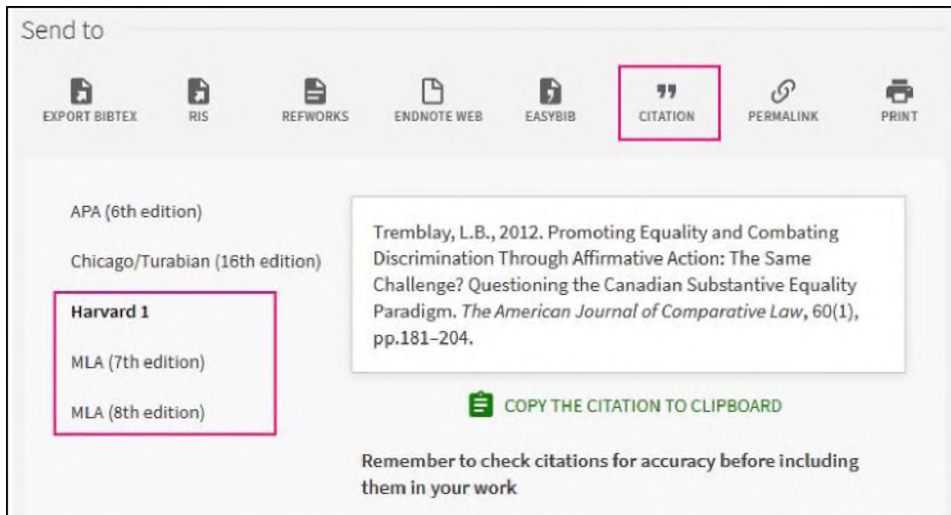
Send to

EXPORT BIBTEX
RIS
REFWORKS
ENDNOTE WEB
EASYBIB
CITATION
PERMALINK
PRINT

APA (6th edition)

Chicago/Turabian (16th edition)

Harvard 1

MLA (7th edition)

MLA (8th edition)

Tremblay, L.B., 2012. Promoting Equality and Combating Discrimination Through Affirmative Action: The Same Challenge? Questioning the Canadian Substantive Equality Paradigm. *The American Journal of Comparative Law*, 60(1), pp.181–204.

COPY THE CITATION TO CLIPBOARD

Remember to check citations for accuracy before including them in your work